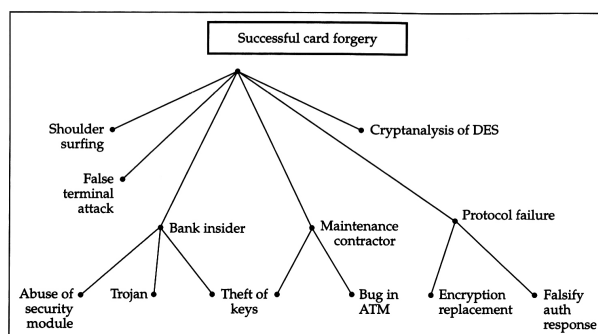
Successful card forgery

Shoulder surfing

Cryptanalysis of DES

False terminal attack

Bank insider

Maintenance contractor

Protocol failure

Abuse of security module

Trojan

Theft of keys

Bug in ATM

Encryption replacement

Falsify auth response